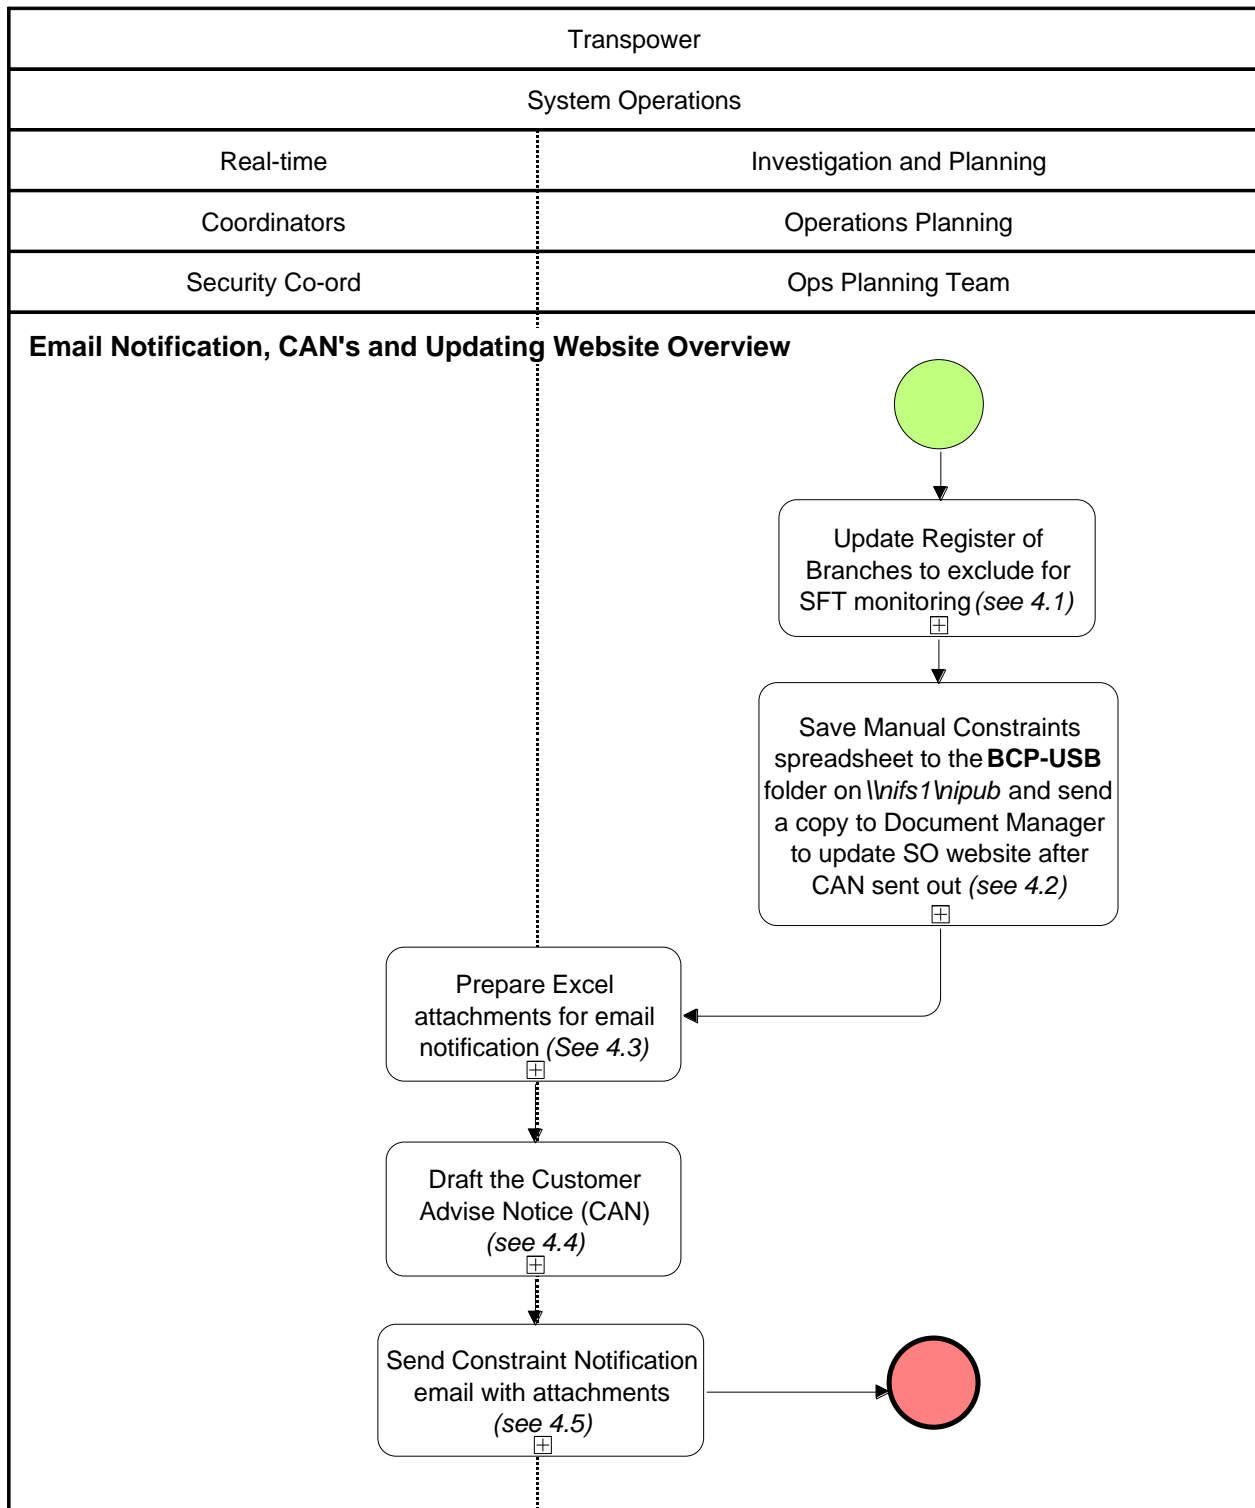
Transpower

System Operations

| Real-time | Investigation and Planning |
|---|---|
| Coordinators | Operations Planning |
| Security Co-ord | Ops Planning Team |

Email Notification, CAN's and Updating Website Overview

Update Register of Branches to exclude for SFT monitoring (see 4.1)

Save Manual Constraints spreadsheet to the BCP-USB folder on \\nifs1\nipub and send a copy to Document Manager to update SO website after CAN sent out (see 4.2)

Prepare Excel attachments for email notification (See 4.3)

Draft the Customer Advise Notice (CAN) (see 4.4)

Send Constraint Notification email with attachments (see 4.5)